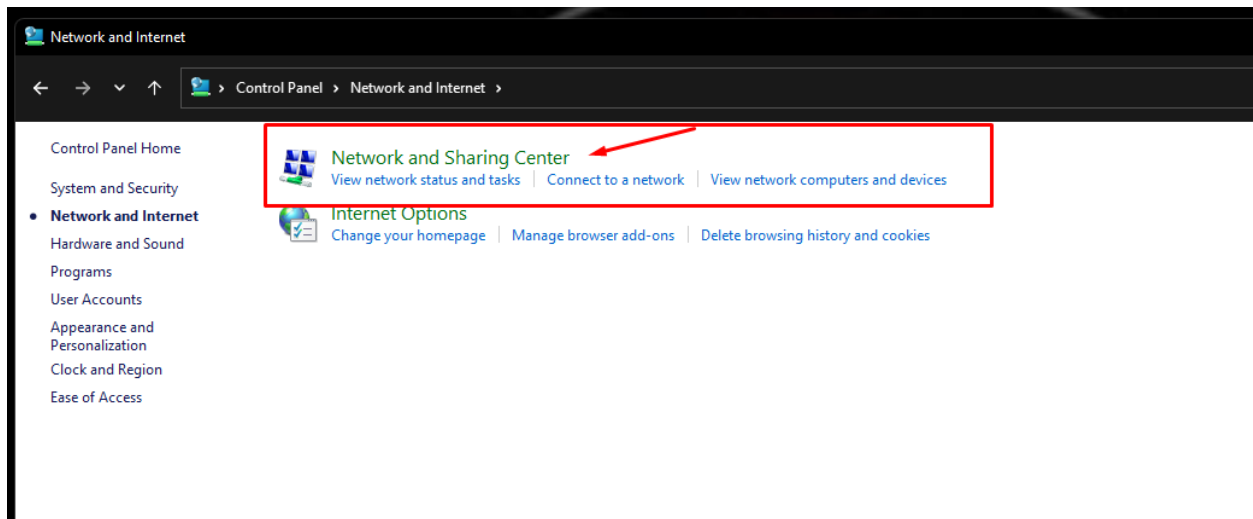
Network and Internet

Control Panel › Network and Internet ›

Control Panel Home

System and Security

Network and Internet

Hardware and Sound

Programs

User Accounts

Appearance and Personalization

Clock and Region

Ease of Access

Network and Sharing Center
View network status and tasks | Connect to a network | View network computers and devices

Internet Options
Change your homepage | Manage browser add-ons | Delete browsing history and cookies